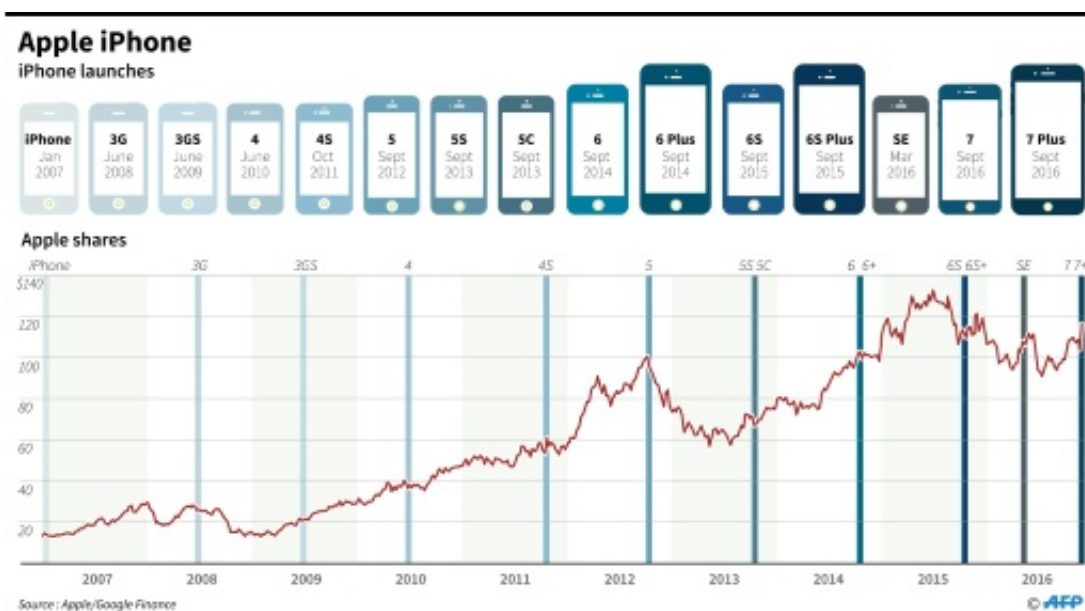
Apple iPhone

iPhone launches

iPhone Jan 2007

3G June 2008

3GS June 2009

4 June 2010

4S Oct 2011

5 Sept 2012

5S Sept 2013

5C Sept 2013

6 Sept 2014

6 Plus Sept 2014

6S Sept 2015

6S Plus Sept 2015

SE Mar 2016

7 Sept 2016

7 Plus Sept 2016

Apple shares

iPhone 3G 3GS 4 4S 5 5S 5C 6 6+ 6S 6S+ SE 7 7+

$140
120
100
80
60
40
20

2007 2008 2009 2010 2011 2012 2013 2014 2015 2016

Source : Apple/Google Finance

© AFP